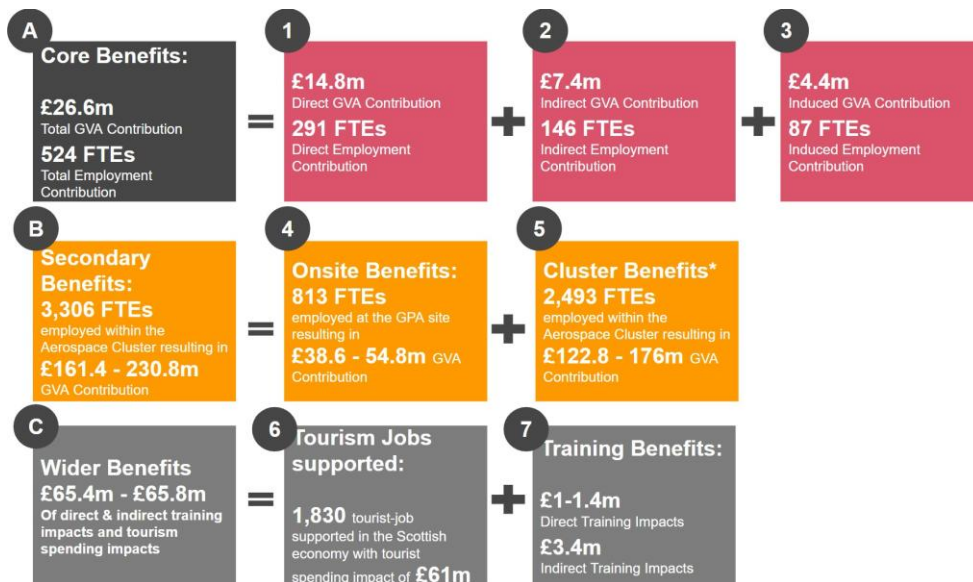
A

Core Benefits:

£26.6m
Total GVA Contribution

524 FTEs
Total Employment Contribution

=

1

£14.8m
Direct GVA Contribution

291 FTEs
Direct Employment Contribution

+

2

£7.4m
Indirect GVA Contribution

146 FTEs
Indirect Employment Contribution

+

3

£4.4m
Induced GVA Contribution

87 FTEs
Induced Employment Contribution

B

Secondary Benefits:
3,306 FTEs
employed within the Aerospace Cluster resulting in
£161.4 - 230.8m
GVA Contribution

=

4

Onsite Benefits:
813 FTEs
employed at the GPA site resulting in
£38.6 - 54.8m GVA Contribution

+

5

Cluster Benefits*
2,493 FTEs
employed within the Aerospace Cluster resulting in
£122.8 - 176m GVA Contribution

C

Wider Benefits
£65.4m - £65.8m
Of direct & indirect training impacts and tourism spending impacts

=

6

Tourism Jobs supported:

1,830 tourist-job supported in the Scottish economy with tourist spending impact of £61m

+

7

Training Benefits:

£1-1.4m
Direct Training Impacts

£3.4m
Indirect Training Impacts